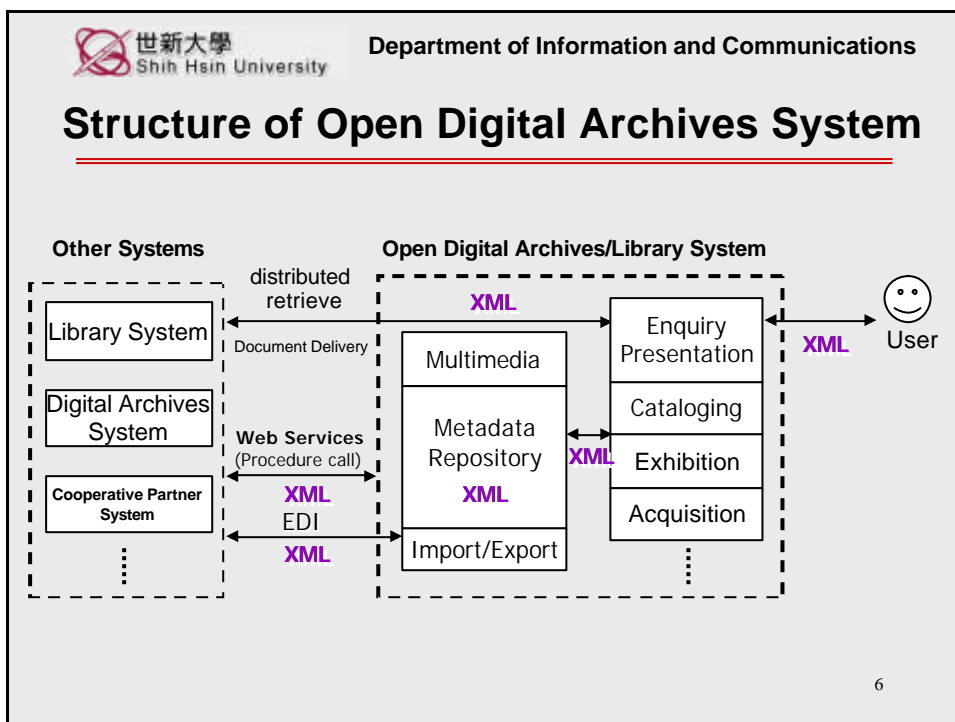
世新大學
Shih Hsin University

Department of Information and Communications

Structure of Open Digital Archives System

Other Systems

Open Digital Archives/Library System

distributed retrieve

XML

Library System

Document Delivery

Multimedia

Enquiry Presentation

XML

User

Digital Archives System

Cataloging

Web Services
(Procedure call)

Metadata Repository

XML

Exhibition

Cooperative Partner System

XML

XML

EDI

Acquisition

XML

Import/Export

6